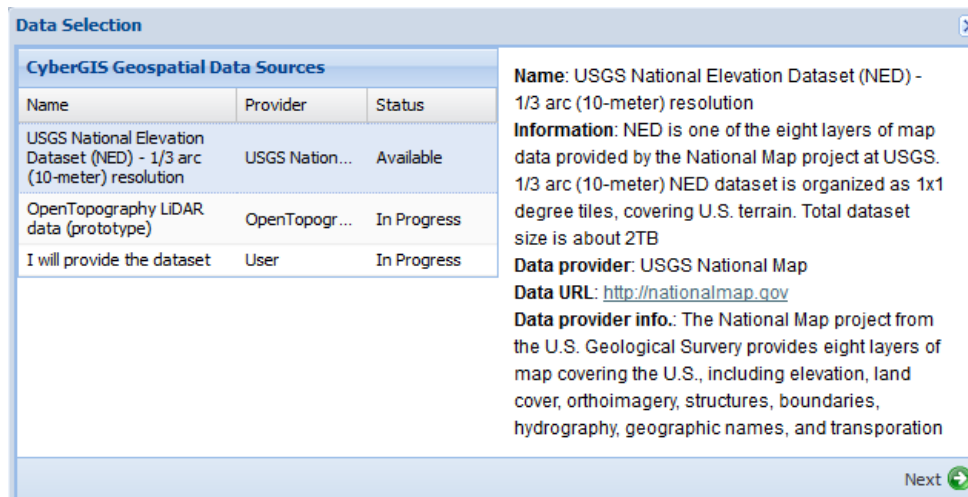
Data Selection

CyberGIS Geospatial Data Sources

| Name | Provider | Status |
|---|---|---|
| USGS National Elevation Dataset (NED) - 1/3 arc (10-meter) resolution | USGS Nation... | Available |
| OpenTopography LiDAR data (prototype) | OpenTopogr... | In Progress |
| I will provide the dataset | User | In Progress |

Name: USGS National Elevation Dataset (NED) - 1/3 arc (10-meter) resolution
Information: NED is one of the eight layers of map data provided by the National Map project at USGS. 1/3 arc (10-meter) NED dataset is organized as 1x1 degree tiles, covering U.S. terrain. Total dataset size is about 2TB
Data provider: USGS National Map
Data URL: http://nationalmap.gov
Data provider info.: The National Map project from the U.S. Geological Survery provides eight layers of map covering the U.S., including elevation, land cover, orthoimagery, structures, boundaries, hydrography, geographic names, and transporation

Next